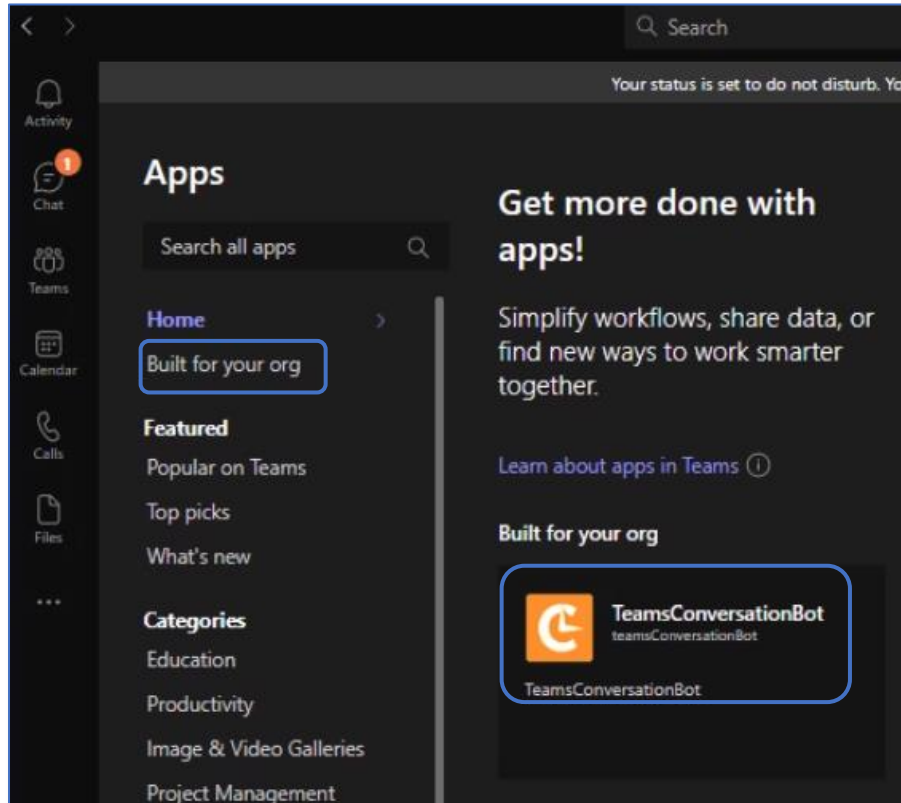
Search

Your status is set to do not disturb. Yo

Activity

1

Chat

Teams

Calendar

Calls

Files

...

Apps

Search all apps

Home

Built for your org

Featured

Popular on Teams

Top picks

What's new

Categories

Education

Productivity

Image & Video Galleries

Project Management

Get more done with apps!

Simplify workflows, share data, or find new ways to work smarter together.

Learn about apps in Teams

Built for your org

TeamsConversationBot
teamsConversationBot

TeamsConversationBot